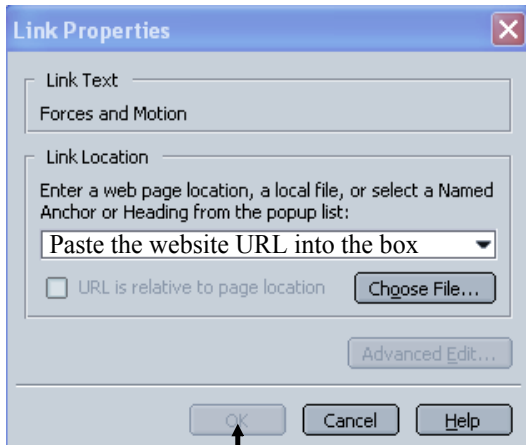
Link Properties

Link Text

Forces and Motion

Link Location

Enter a web page location, a local file, or select a Named Anchor or Heading from the popup list:

Paste the website URL into the box

URL is relative to page location

Choose File...

Advanced Edit...

OK

Cancel

Help